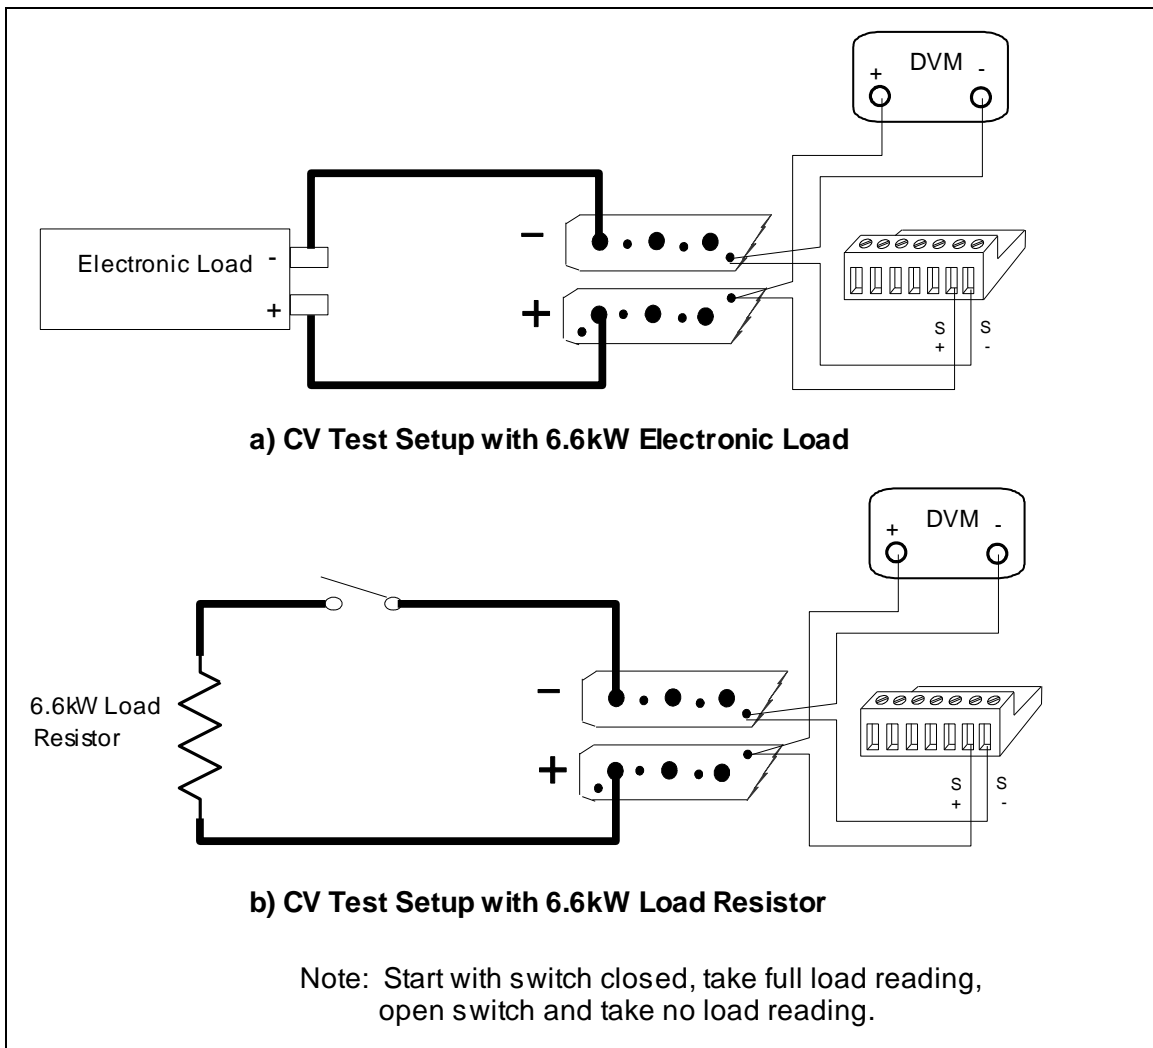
DVM
+
-

Electronic Load
-
+

−
+

S
+
S
-

a) CV Test Setup with 6.6kW Electronic Load

DVM
+
-

6.6kW Load Resistor

−
+

S
+
S
-

b) CV Test Setup with 6.6kW Load Resistor

Note: Start with switch closed, take full load reading, open switch and take no load reading.